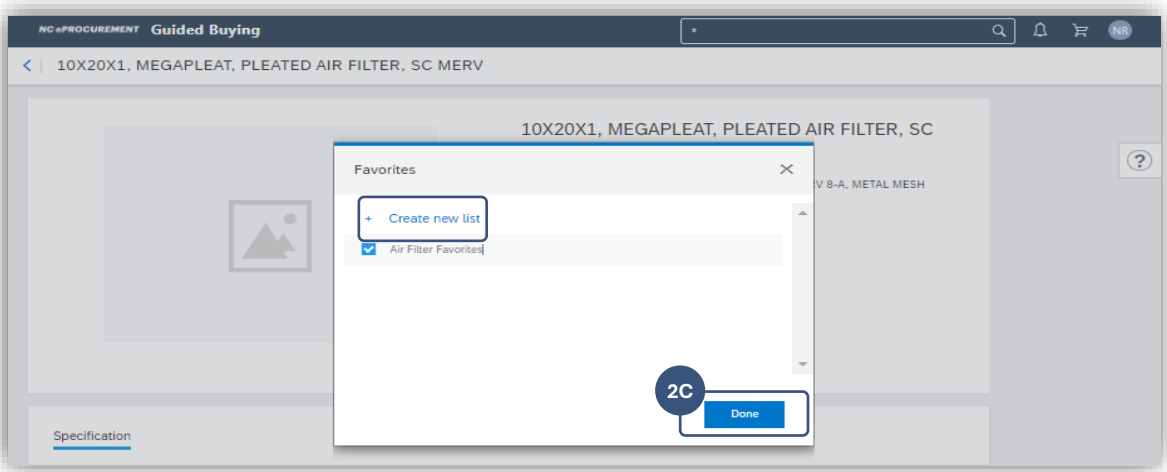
NC ePROCUREMENT Guided Buying

*

NR

10X20X1, MEGAPLEAT, PLEATED AIR FILTER, SC MERV

10X20X1, MEGAPLEAT, PLEATED AIR FILTER, SC

V 8-A, METAL MESH

?

Favorites

+ Create new list

Air Filter Favorites

2C

Done

Specification